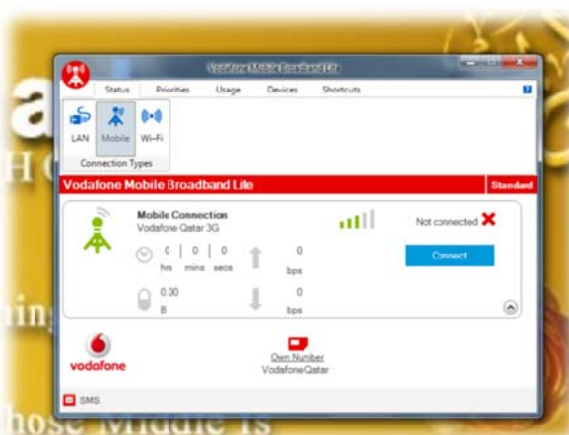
Vodafone Mobile Broadband Lite

Status Priorities Usage Devices Shortcuts

?

LAN Mobile Wi-Fi

Connection Types

Vodafone Mobile Broadband Lite

Standard

Mobile Connection

Vodafone Qatar 3G

Not connected

0 | 0 | 0

hrs mins secs

0

bps

Connect

0.00

B

0

bps

vodafone

Own Number

VodafoneQatar

SMS